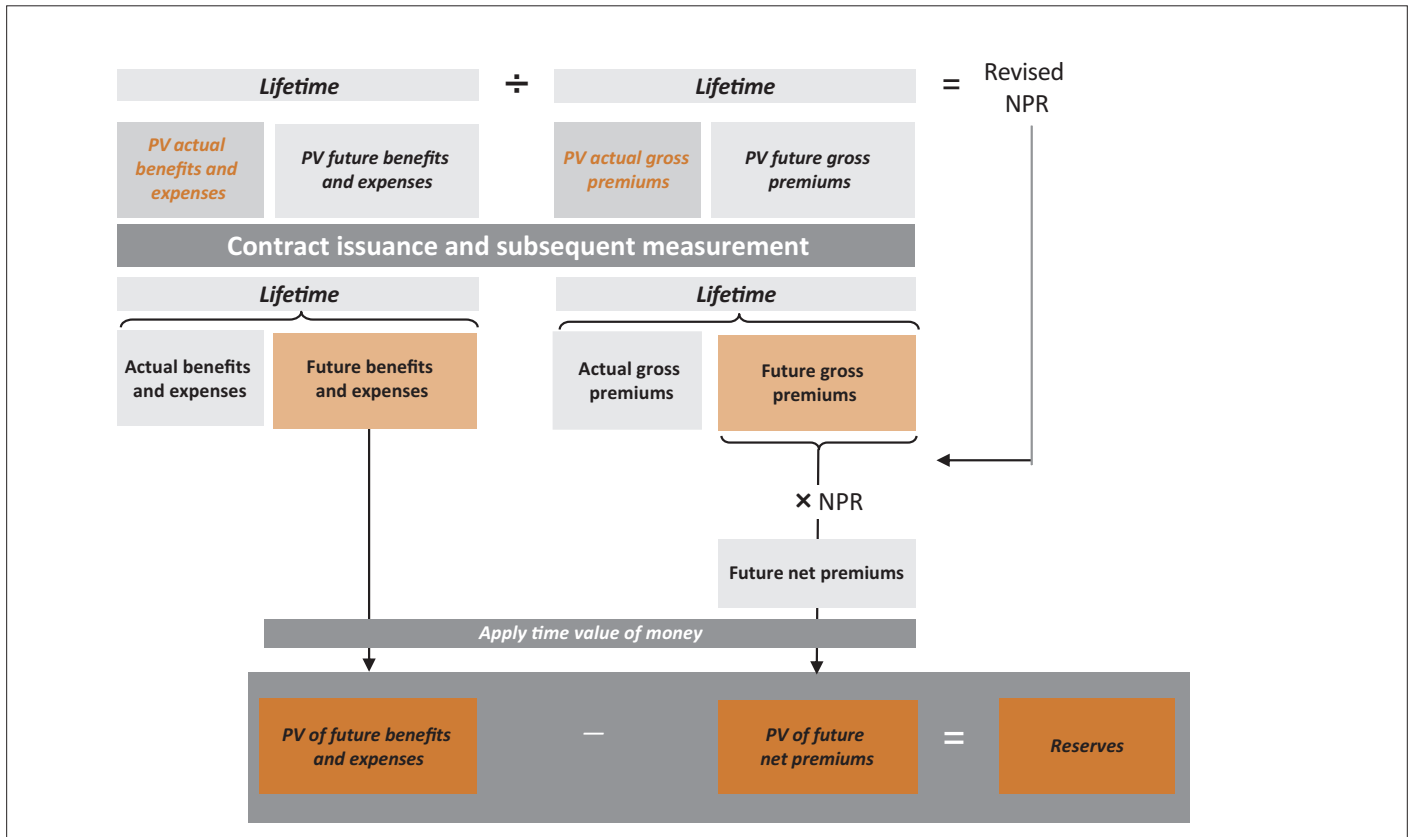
Lifetime ÷ Lifetime = Revised NPR

PV actual benefits and expenses

PV future benefits and expenses

PV actual gross premiums

PV future gross premiums

Contract issuance and subsequent measurement

Lifetime

Lifetime

Actual benefits and expenses

Future benefits and expenses

Actual gross premiums

Future gross premiums

× NPR

Future net premiums

Apply time value of money

PV of future benefits and expenses

–

PV of future net premiums

=

Reserves